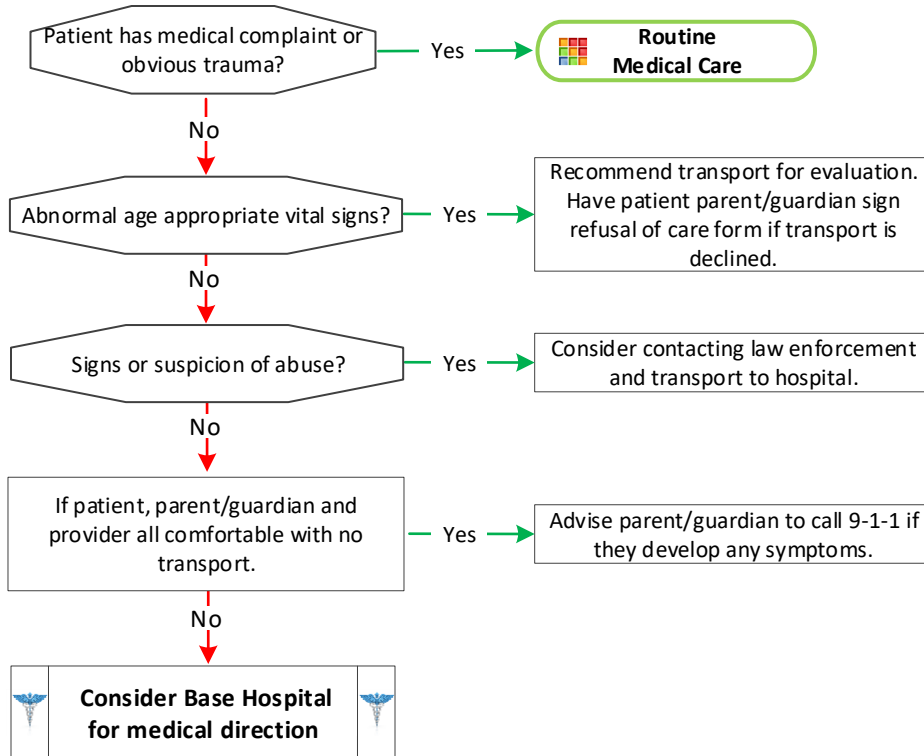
Patient has medical complaint or obvious trauma?

Yes

Routine Medical Care

No

Abnormal age appropriate vital signs?

Yes

Recommend transport for evaluation. Have patient parent/guardian sign refusal of care form if transport is declined.

No

Signs or suspicion of abuse?

Yes

Consider contacting law enforcement and transport to hospital.

No

If patient, parent/guardian and provider all comfortable with no transport.

Yes

Advise parent/guardian to call 9-1-1 if they develop any symptoms.

No

Consider Base Hospital for medical direction